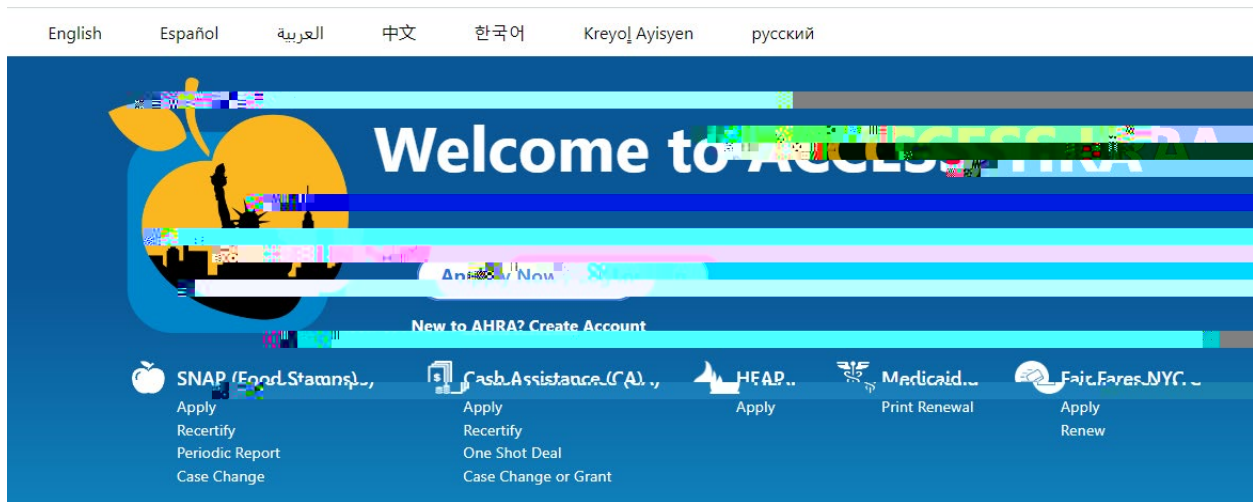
English Español العربية 中文 한국어 Kreyol Ayisyen русский

Welcome to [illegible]

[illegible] Now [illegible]

New to AHRA? Create Account

SNAP (Food Stamps) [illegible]
Apply
Recertify
Periodic Report
Case Change

Cash Assistance (CA) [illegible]
Apply
Recertify
One Shot Deal
Case Change or Grant

HEAP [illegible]
Apply

Medicaid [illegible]
Print Renewal

Fair Fares NYC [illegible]
Apply
Renew